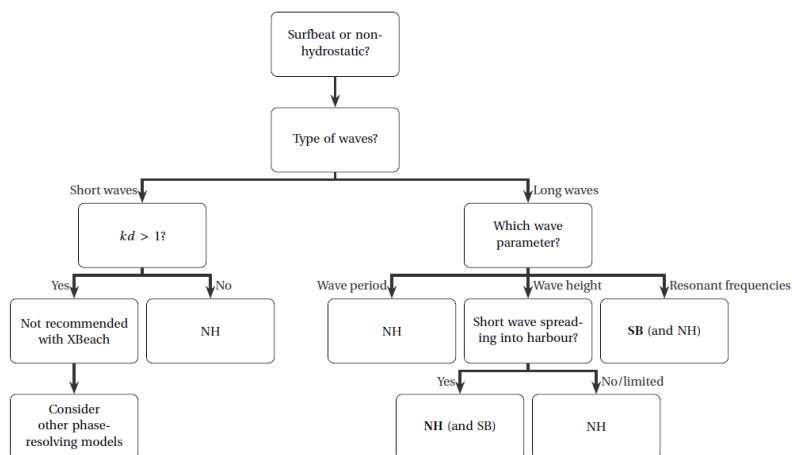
Surfbeat or non-hydrostatic?

Type of waves?

Short waves

Long waves

$kd > 1$?

Which wave parameter?

Yes

No

Wave period

Wave height

Resonant frequencies

Not recommended with XBeach

NH

NH

Short wave spreading into harbour?

**SB** (and NH)

Yes

No/limited

Consider other phase-resolving models

**NH** (and SB)

NH